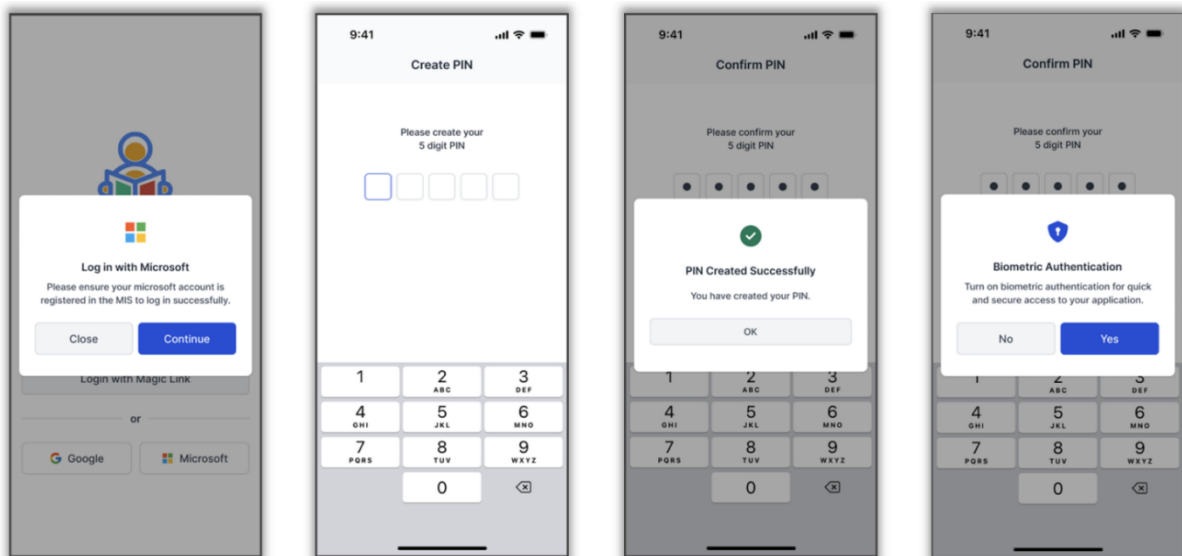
Log in with Microsoft

Please ensure your microsoft account is registered in the MIS to log in successfully.

Close Continue

Login with Magic Link

or

Google Microsoft

9:41

Create PIN

Please create your 5 digit PIN

1
2 ABC
3 DEF
4 GHI
5 JKL
6 MNO
7 PQRS
8 TUV
9 WXYZ
0

9:41

Confirm PIN

Please confirm your 5 digit PIN

PIN Created Successfully

You have created your PIN.

OK

1
2 ABC
3 DEF
4 GHI
5 JKL
6 MNO
7 PQRS
8 TUV
9 WXYZ
0

9:41

Confirm PIN

Please confirm your 5 digit PIN

Biometric Authentication

Turn on biometric authentication for quick and secure access to your application.

No Yes

1
2 ABC
3 DEF
4 GHI
5 JKL
6 MNO
7 PQRS
8 TUV
9 WXYZ
0